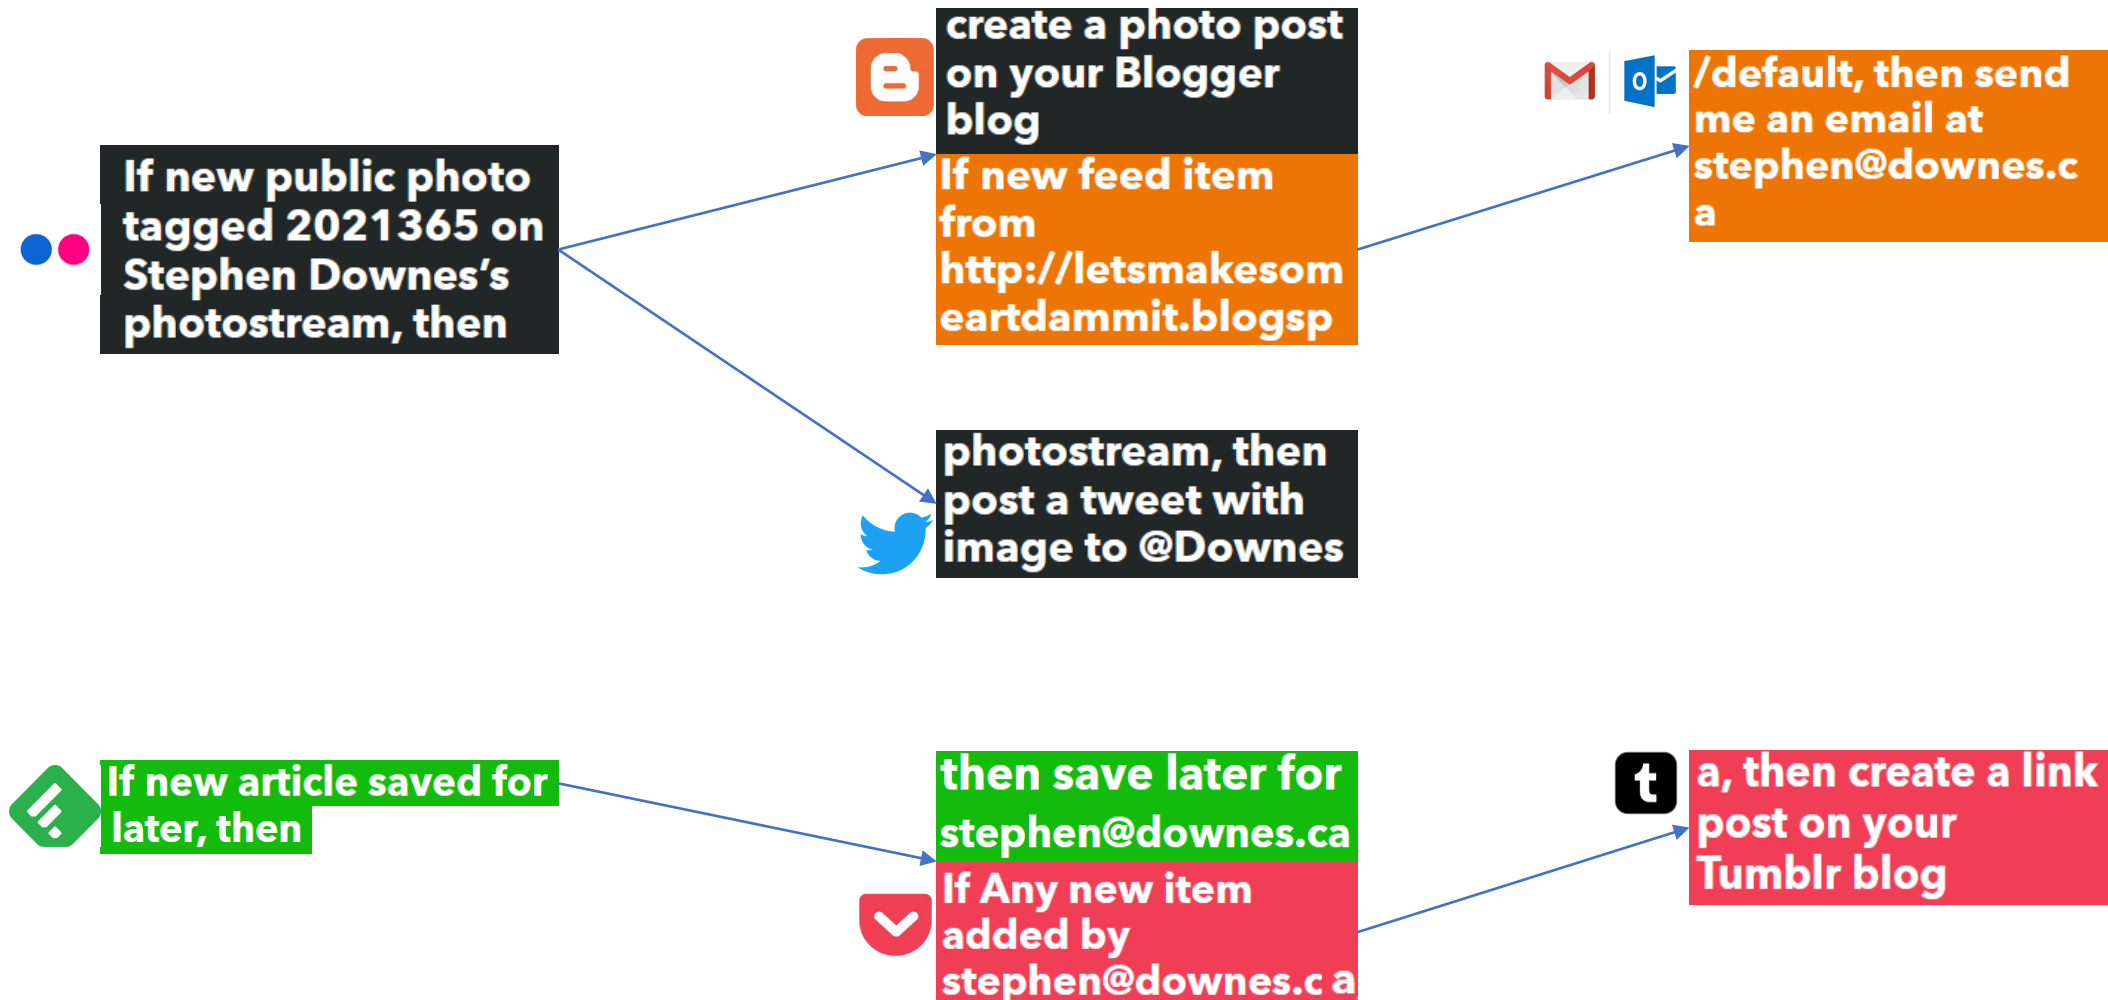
If new public photo tagged 2021365 on Stephen Downes's photostream, then

create a photo post on your Blogger blog

If new feed item from http://letsmakesomeartdammit.blogsp

/default, then send me an email at stephen@downes.ca

photostream, then post a tweet with image to @Downes

If new article saved for later, then

then save later for stephen@downes.ca

If Any new item added by stephen@downes.c a

a, then create a link post on your Tumblr blog